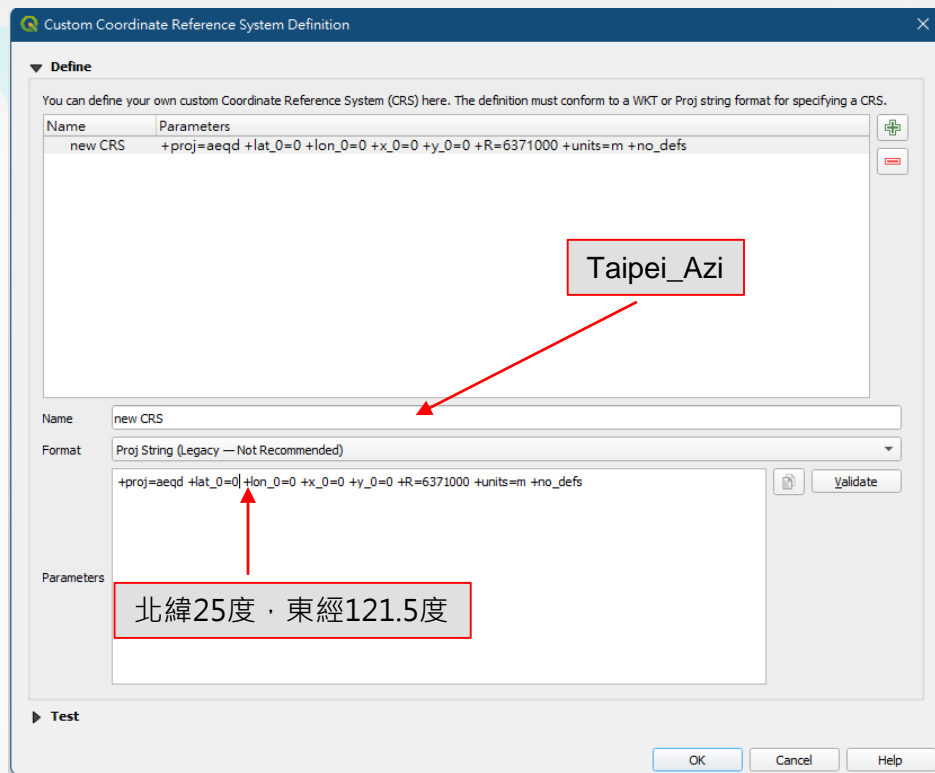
Custom Coordinate Reference System Definition

Define

You can define your own custom Coordinate Reference System (CRS) here. The definition must conform to a WKT or Proj string format for specifying a CRS.

| Name | Parameters |
|---|---|
| new CRS | +proj=aeqd +lat_0=0 +lon_0=0 +x_0=0 +y_0=0 +R=6371000 +units=m +no_defs |

Taipei_Azi

Name new CRS

Format Proj String (Legacy — Not Recommended)

Parameters +proj=aeqd +lat_0=0 +lon_0=0 +x_0=0 +y_0=0 +R=6371000 +units=m +no_defs

Validate

北緯25度，東經121.5度

Test

OK Cancel Help